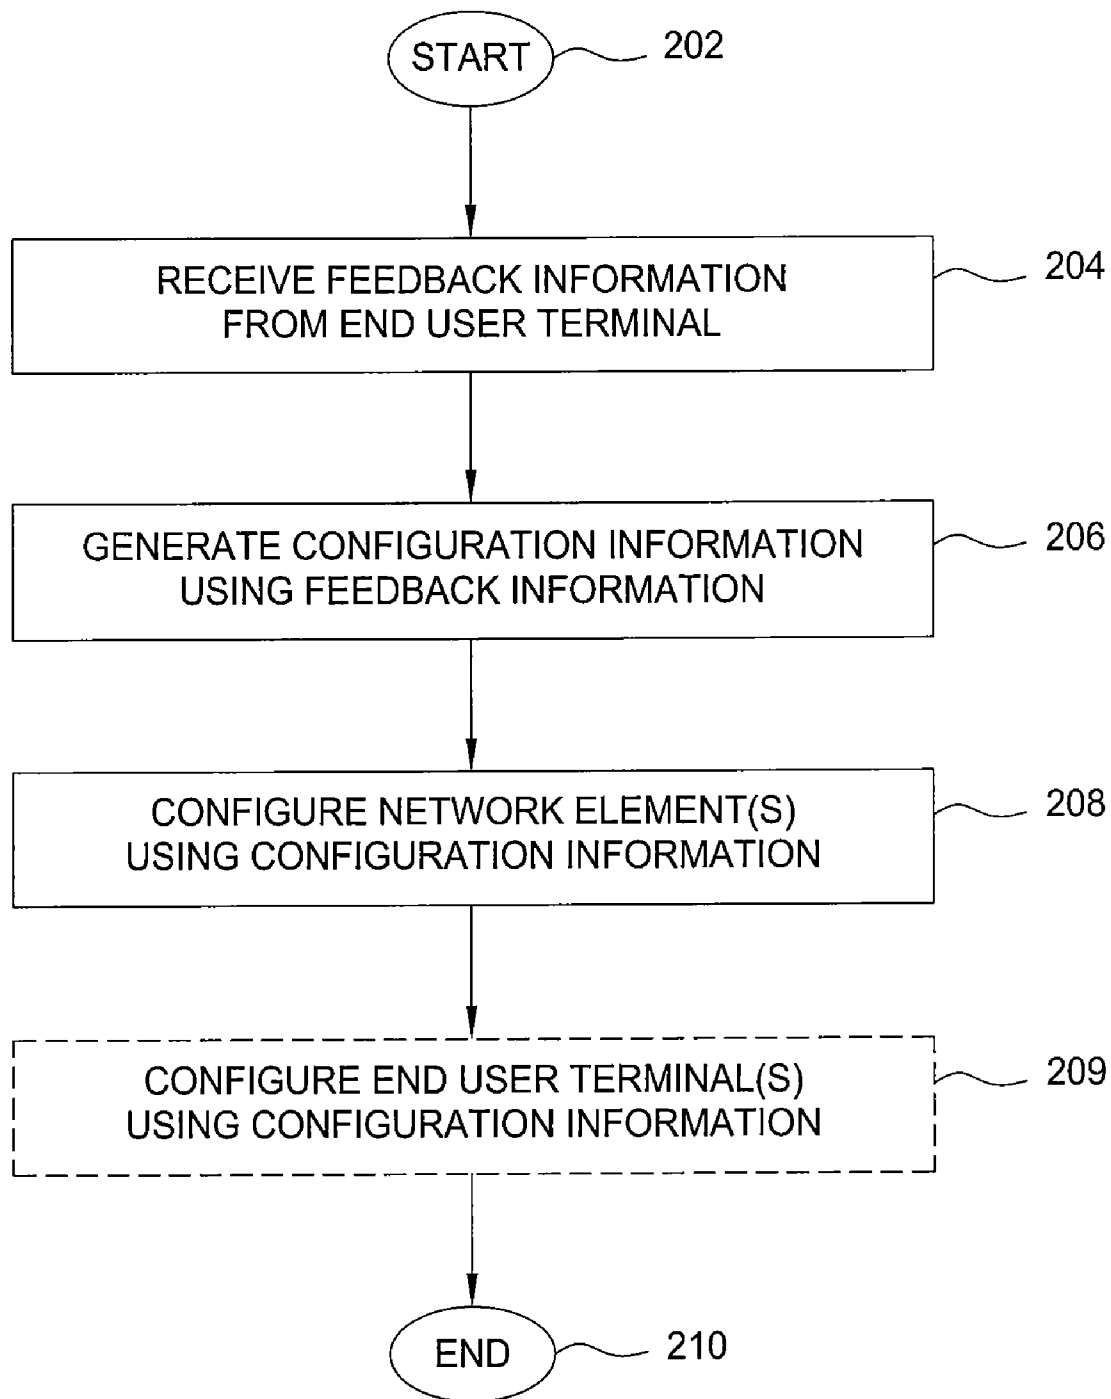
START
202

RECEIVE FEEDBACK INFORMATION FROM END USER TERMINAL
204

GENERATE CONFIGURATION INFORMATION USING FEEDBACK INFORMATION
206

CONFIGURE NETWORK ELEMENT(S) USING CONFIGURATION INFORMATION
208

CONFIGURE END USER TERMINAL(S) USING CONFIGURATION INFORMATION
209

END
210